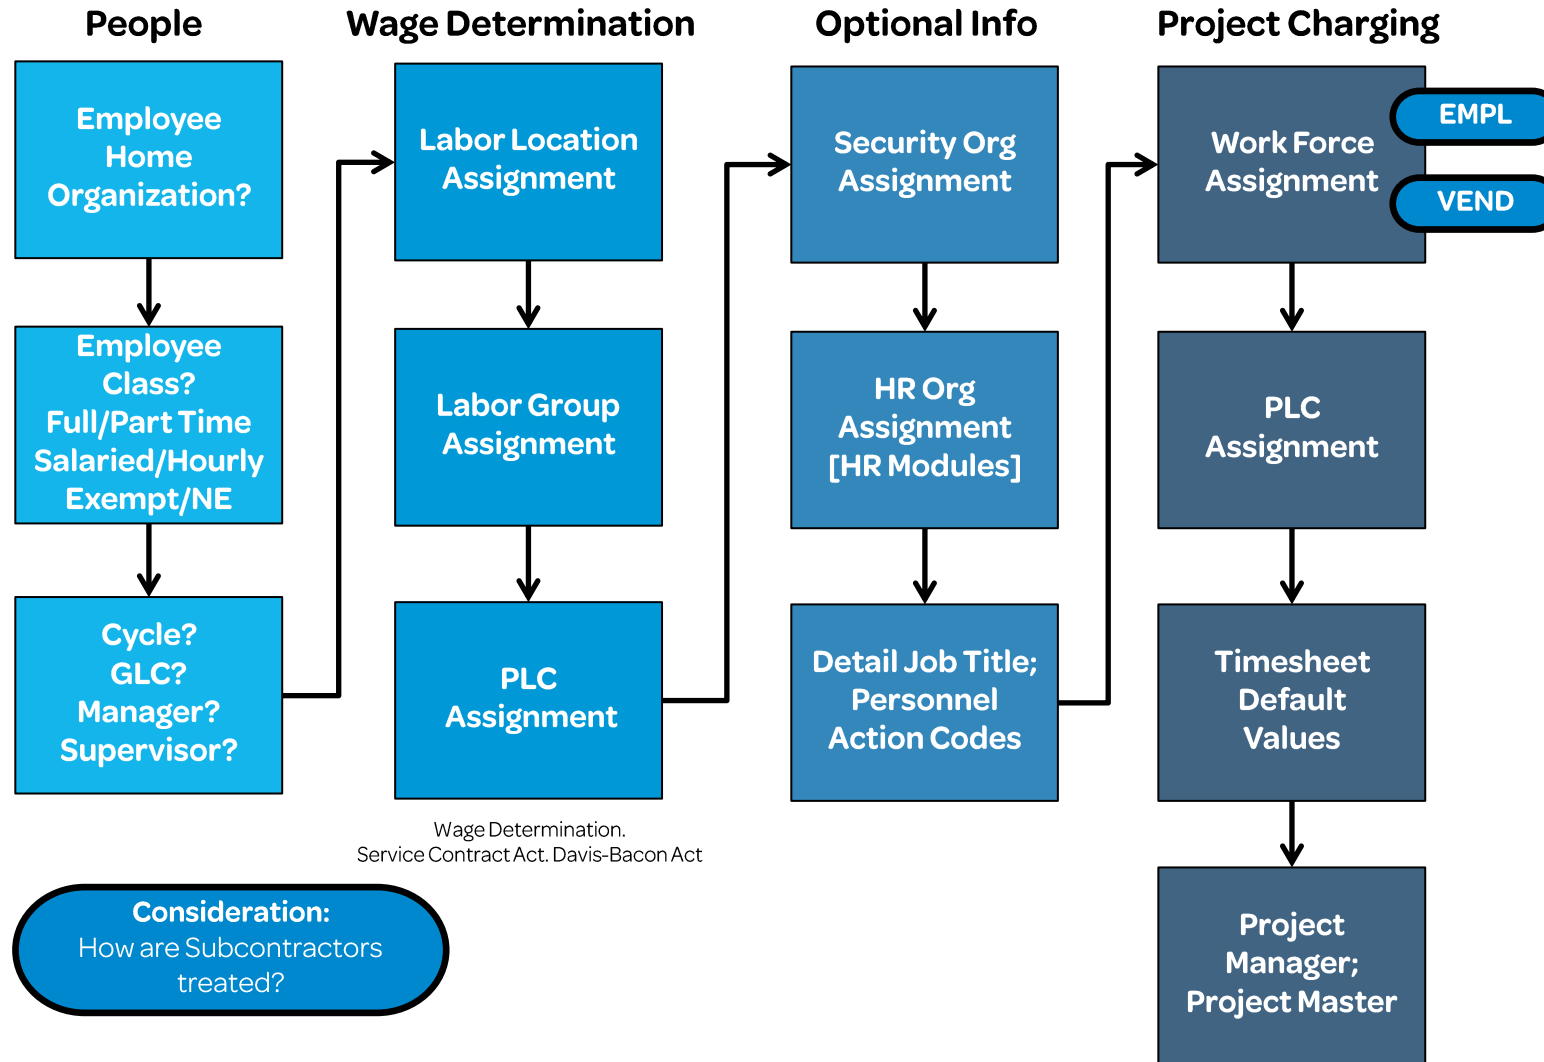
People

Employee Home Organization?

Employee Class? Full/Part Time Salaried/Hourly Exempt/NE

Cycle? GLC? Manager? Supervisor?

Wage Determination

Labor Location Assignment

Labor Group Assignment

PLC Assignment

Wage Determination.
Service Contract Act. Davis-Bacon Act

Optional Info

Security Org Assignment

HR Org Assignment [HR Modules]

Detail Job Title; Personnel Action Codes

Project Charging

Work Force Assignment

EMPL

VEND

PLC Assignment

Timesheet Default Values

Project Manager; Project Master

Consideration:
How are Subcontractors treated?